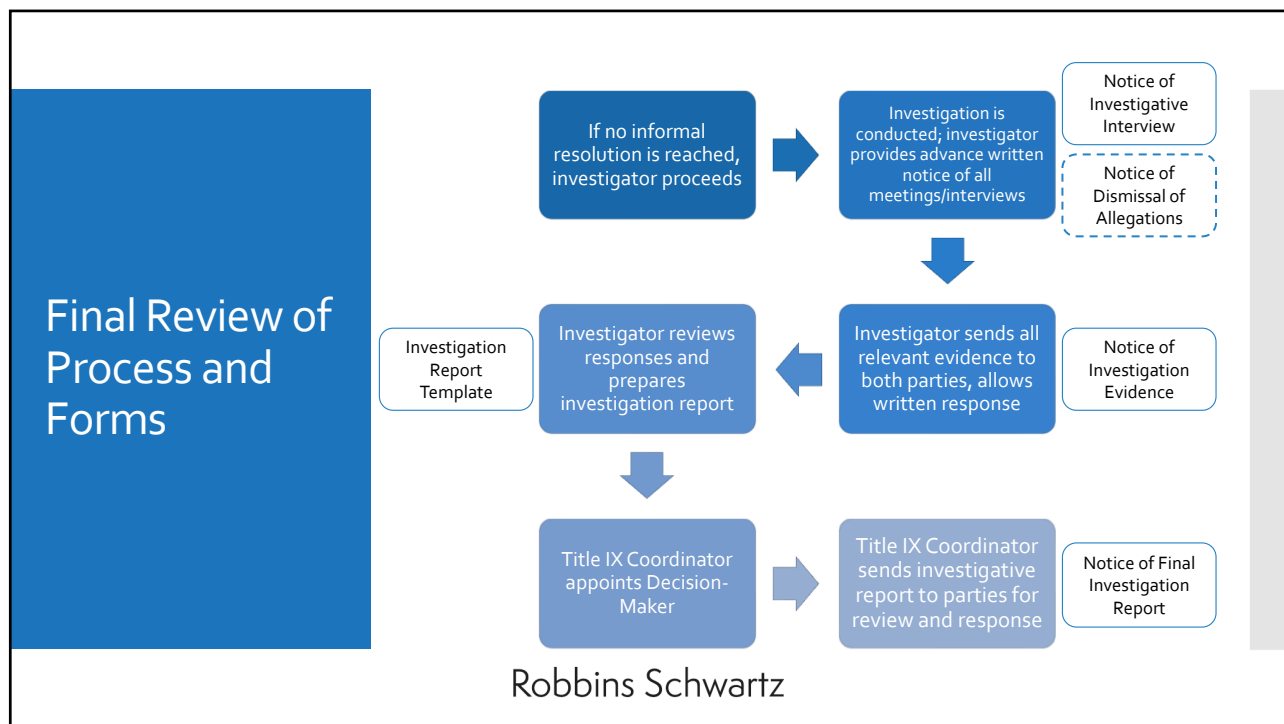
Final Review of Process and Forms

If no informal resolution is reached, investigator proceeds

Investigation is conducted; investigator provides advance written notice of all meetings/interviews

Notice of Investigative Interview

Notice of Dismissal of Allegations

Investigator sends all relevant evidence to both parties, allows written response

Notice of Investigation Evidence

Investigator reviews responses and prepares investigation report

Investigation Report Template

Title IX Coordinator appoints Decision-Maker

Title IX Coordinator sends investigative report to parties for review and response

Notice of Final Investigation Report

Robbins Schwartz